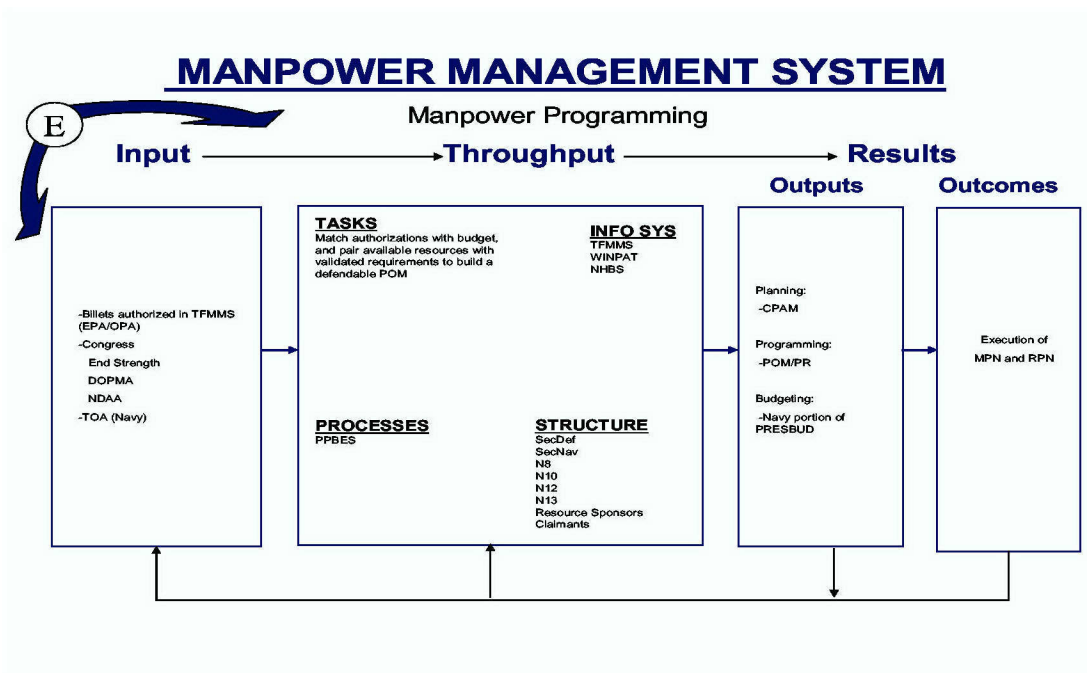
MANPOWER MANAGEMENT SYSTEM

Manpower Programming

E

Input Throughput Results

Outputs Outcomes

-Billets authorized in TFMMS (EPA/OPA)
-Congress
End Strength
DOPMA
NDAA
-TOA (Navy)

TASKS
Match authorizations with budget, and pair available resources with validated requirements to build a defendable POM

INFO SYS
TFMMS
WINPAT
NHBS

PROCESSES
PPBES

STRUCTURE
SecDef
SecNav
N8
N10
N12
N13
Resource Sponsors
Claimants

Planning:
-CPAM

Programming:
-POM/PR

Budgeting:
-Navy portion of PRESBUD

Execution of MPN and RPN